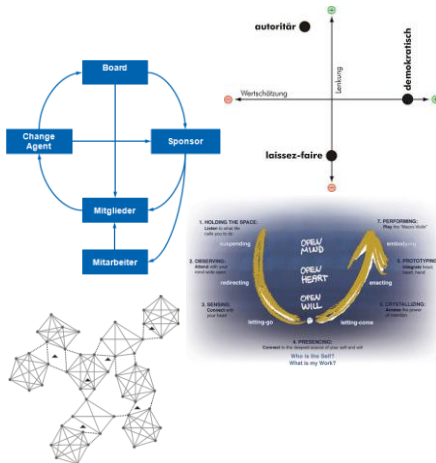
Board

Change Agent

Sponsor

Mitglieder

Mitarbeiter

autoritär

demokratisch

Lenkung

Wertschätzung

laissez-faire

1. HOLDING THE SPACE: Listen to what life calls you to do

suspending

2. OBSERVING: Attend with your mind wide open

redirecting

3. SENSING: Connect with your heart

letting-go

OPEN MIND

OPEN HEART

OPEN WILL

7. PERFORMING: Play the "Macro Violin"

embodying

6. PROTOTYPING: Integrate head, heart, hand

enacting

5. CRYSTALLIZING: Access the power of intention

letting-come

4. PRESENCING: Connect to the deepest source of your self and will

Who is the Self? What is my Work?